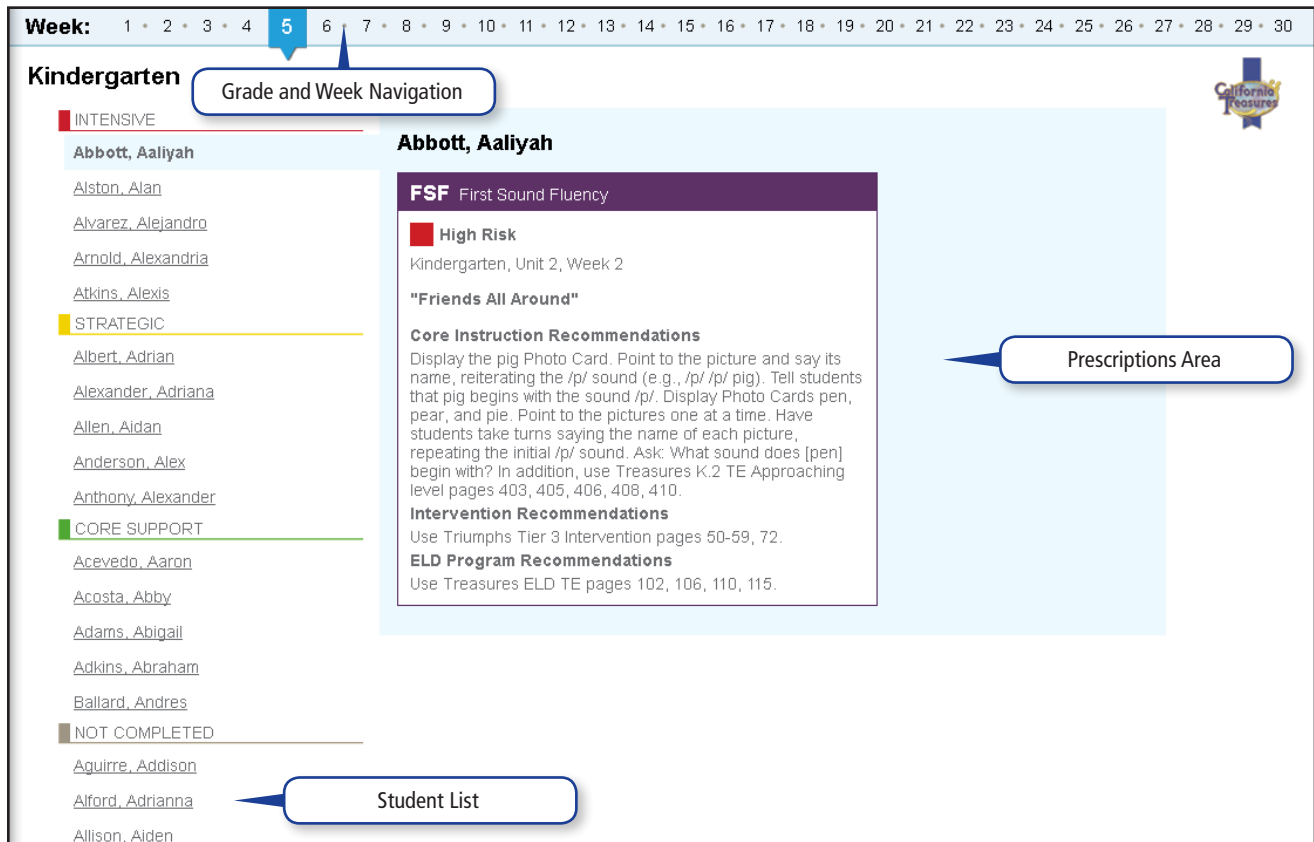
Week: 1 • 2 • 3 • 4 5 6 • 7 • 8 • 9 • 10 • 11 • 12 • 13 • 14 • 15 • 16 • 17 • 18 • 19 • 20 • 21 • 22 • 23 • 24 • 25 • 26 • 27 • 28 • 29 • 30

Kindergarten

Grade and Week Navigation

California Treasures

INTENSIVE
Abbott, Aaliyah
Alston, Alan
Alvarez, Alejandro
Arnold, Alexandria
Atkins, Alexis
STRATEGIC
Albert, Adrian
Alexander, Adriana
Allen, Aidan
Anderson, Alex
Anthony, Alexander
CORE SUPPORT
Acevedo, Aaron
Acosta, Abby
Adams, Abigail
Adkins, Abraham
Ballard, Andres
NOT COMPLETED
Aguirre, Addison
Alford, Adrianna
Allison, Aiden

Student List

Abbott, Aaliyah

FSF First Sound Fluency

High Risk

Kindergarten, Unit 2, Week 2

"Friends All Around"

Core Instruction Recommendations

Display the pig Photo Card. Point to the picture and say its name, reiterating the /p/ sound (e.g., /p/ /p/ pig). Tell students that pig begins with the sound /p/. Display Photo Cards pen, pear, and pie. Point to the pictures one at a time. Have students take turns saying the name of each picture, repeating the initial /p/ sound. Ask: What sound does [pen] begin with? In addition, use Treasures K.2 TE Approaching level pages 403, 405, 406, 408, 410.

Intervention Recommendations

Use Triumphs Tier 3 Intervention pages 50-59, 72.

ELD Program Recommendations

Use Treasures ELD TE pages 102, 106, 110, 115.

Prescriptions Area